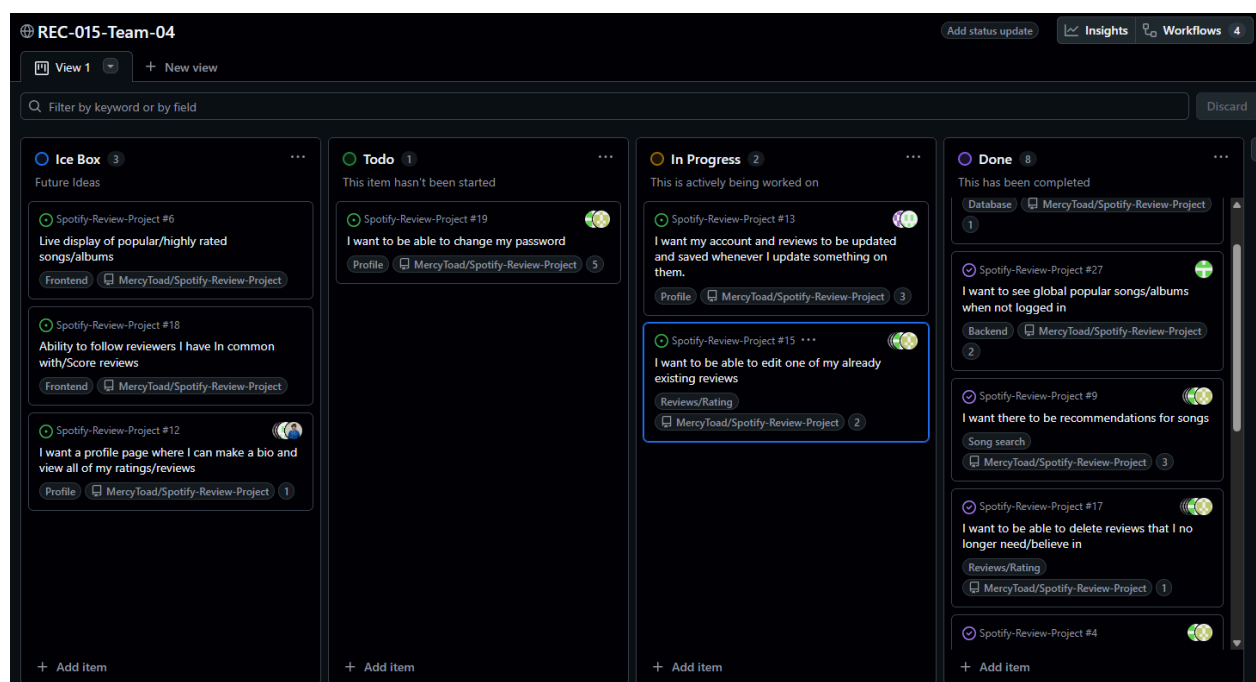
REC-015-Team-04

Add status update | Insights | Workflows 4

View 1 | + New view

Filter by keyword or by field

Discard

Ice Box 3
Future Ideas

Spotify-Review-Project #6
Live display of popular/highly rated songs/albums
Frontend | MercyToad/Spotify-Review-Project

Spotify-Review-Project #18
Ability to follow reviewers I have In common with/Score reviews
Frontend | MercyToad/Spotify-Review-Project

Spotify-Review-Project #12
I want a profile page where I can make a bio and view all of my ratings/reviews
Profile | MercyToad/Spotify-Review-Project | 1

+ Add item

Todo 1
This item hasn't been started

Spotify-Review-Project #19
I want to be able to change my password
Profile | MercyToad/Spotify-Review-Project | 5

+ Add item

In Progress 2
This is actively being worked on

Spotify-Review-Project #13
I want my account and reviews to be updated and saved whenever I update something on them.
Profile | MercyToad/Spotify-Review-Project | 3

Spotify-Review-Project #15 ···
I want to be able to edit one of my already existing reviews
Reviews/Rating
MercyToad/Spotify-Review-Project | 2

+ Add item

Done 8
This has been completed

Database | MercyToad/Spotify-Review-Project
1

Spotify-Review-Project #27
I want to see global popular songs/albums when not logged in
Backend | MercyToad/Spotify-Review-Project
2

Spotify-Review-Project #9
I want there to be recommendations for songs
Song search
MercyToad/Spotify-Review-Project | 3

Spotify-Review-Project #17
I want to be able to delete reviews that I no longer need/believe in
Reviews/Rating
MercyToad/Spotify-Review-Project | 1

Spotify-Review-Project #4

+ Add item